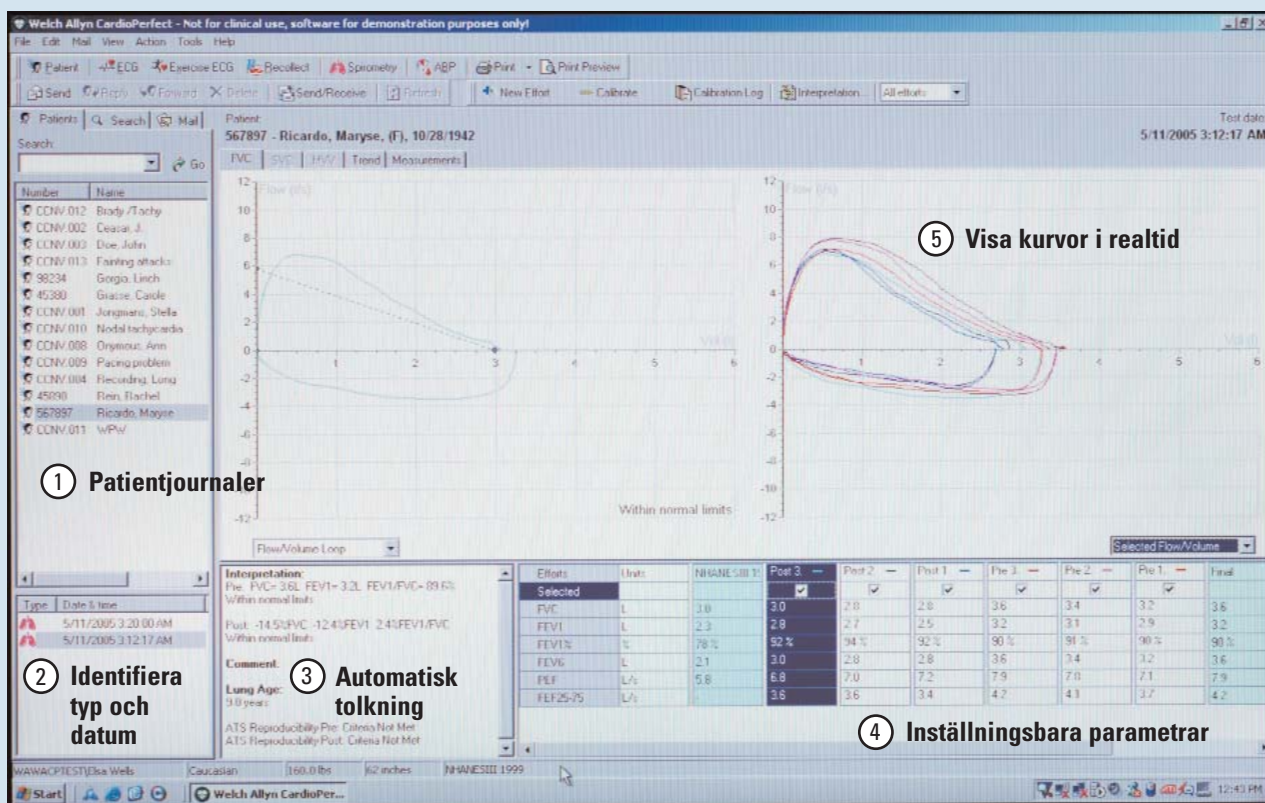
Welch Allyn CardioPerfect - Not for clinical use, software for demonstration purposes only!

File Edit Mail View Action Tools Help

Patient ECG Exercise ECG Recollect Spirometry ABP Print Print Preview

Send Reply Forward Delete Send/Receive Refresh New Effort Calibrate Calibration Log Interpretation... All efforts

Patients Search Mail

Search:

Go

| Number | Name |
|---|---|
| CCNV.012 | Brady /Tachy |
| CCNV.002 | Ceasar, J. |
| CCNV.003 | Doe, John |
| CCNV.013 | Fainting attacks |
| 98234 | Gorgio, Linch |
| 45380 | Grasse, Carole |
| CCNV.001 | Jongmans, Stella |
| CCNV.010 | Nodal tachycardia |
| CCNV.008 | Onymous, Ann |
| CCNV.009 | Pacing problem |
| CCNV.004 | Recording, Long |
| 45090 | Rein, Rachel |
| 567897 | Ricardo, Maryse |
| CCNV.011 | WPW |

1 Patientjournaler

| Type | Date & time |
|---|---|
| | 5/11/2005 3:20:00 AM |
| | 5/11/2005 3:12:17 AM |

2 Identifiera typ och datum

Patient:
567897 - Ricardo, Maryse, (F), 10/28/1942

Test date
5/11/2005 3:12:17 AM

FVC SVC MVV Trend Measurements

Flow (l/s)

12 10 8 6 4 2 0 -2 -4 -6 -8 -10 -12

1 2 3 4 5 6

Within normal limits

Flow (l/s)

Vol (l)

5 Visa kurvor i realtid

Flow/Volume Loop

Selected Flow/Volume

Interpretation:
Pre: FVC= 3.6L FEV1= 3.2L FEV1/FVC= 89.6%
Within normal limits

Post: -14.5%FVC -12.4%FEV1 2.4%FEV1/FVC
Within normal limits

Comment:

Lung Age:
9.0 years

ATS Reproducibility Pre: Criteria Not Met
ATS Reproducibility Post: Criteria Not Met

3 Automatisk tolkning

| Efforts | Units | NHANESIII 1 | Post 3 | Post 2 | Post 1 | Pre 3 | Pre 2 | Pre 1 | Final |
|---|---|---|---|---|---|---|---|---|---|
| Selected | | | ✓ | ✓ | ✓ | ✓ | ✓ | ✓ | |
| FVC | L | 3.0 | 3.0 | 2.8 | 2.8 | 3.6 | 3.4 | 3.2 | 3.6 |
| FEV1 | L | 2.3 | 2.8 | 2.7 | 2.5 | 3.2 | 3.1 | 2.9 | 3.2 |
| FEV1% | % | 78 % | 92 % | 94 % | 92 % | 90 % | 91 % | 90 % | 90 % |
| FEV6 | L | 2.1 | 3.0 | 2.8 | 2.8 | 3.6 | 3.4 | 3.2 | 3.6 |
| PEF | L/s | 5.8 | 6.8 | 7.0 | 7.2 | 7.9 | 7.0 | 7.1 | 7.9 |
| FEF25-75 | L/s | | 3.6 | 3.6 | 3.4 | 4.2 | 4.1 | 3.7 | 4.2 |

4 Inställningsbara parametrar

WAWACPTEST\Elsa Wells Caucasian 160.0 lbs 62 inches NHANESIII 1999

Start Welch Allyn CardioPer... 12:43 PM